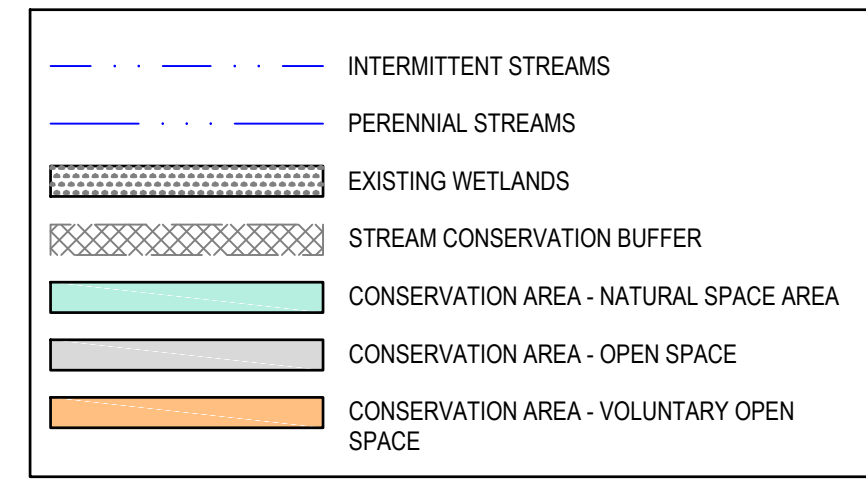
INTERMITTENT STREAMS

PERENNIAL STREAMS

EXISTING WETLANDS

STREAM CONSERVATION BUFFER

CONSERVATION AREA - NATURAL SPACE AREA

CONSERVATION AREA - OPEN SPACE

CONSERVATION AREA - VOLUNTARY OPEN SPACE